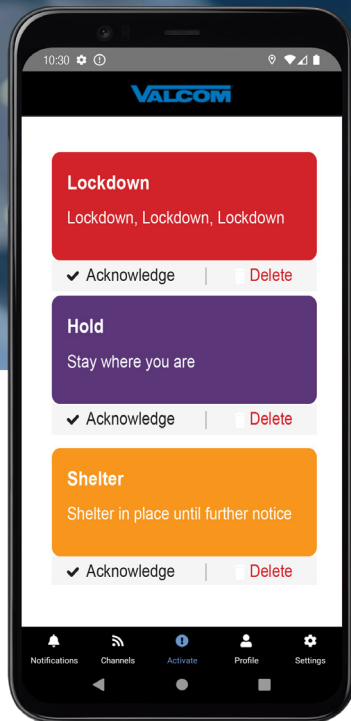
10:30

VALCOM

Lockdown

Lockdown, Lockdown, Lockdown

✔ Acknowledge | Delete

Hold

Stay where you are

✔ Acknowledge | Delete

Shelter

Shelter in place until further notice

✔ Acknowledge | Delete

Notifications Channels Activate Profile Settings